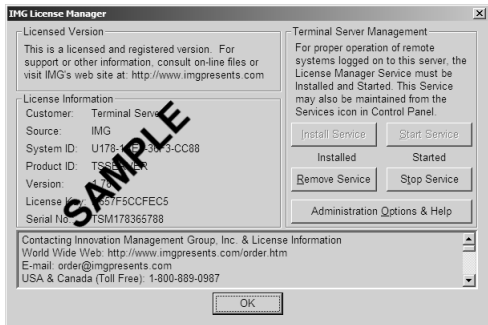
IMG License Manager

Licensed Version

This is a licensed and registered version. For support or other information, consult on-line files or visit IMG's web site at: http://www.imgpresents.com

License Information

Customer: Terminal Serv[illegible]

Source: IMG

System ID: U178-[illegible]3-CC88

Product ID: TSS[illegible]

Version:

License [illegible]7F5CCFEC5

Serial No. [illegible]TSM178365788

SAMPLE

Terminal Server Management

For proper operation of remote systems logged on to this server, the License Manager Service must be Installed and Started. This Service may also be maintained from the Services icon in Control Panel.

Install Service

Start Service

Installed

Started

Remove Service

Stop Service

Administration Options & Help

Contacting Innovation Management Group, Inc. & License Information
World Wide Web: http://www.imgpresents.com/order.htm
E-mail: order@imgpresents.com
USA & Canada (Toll Free): 1-800-889-0987

OK